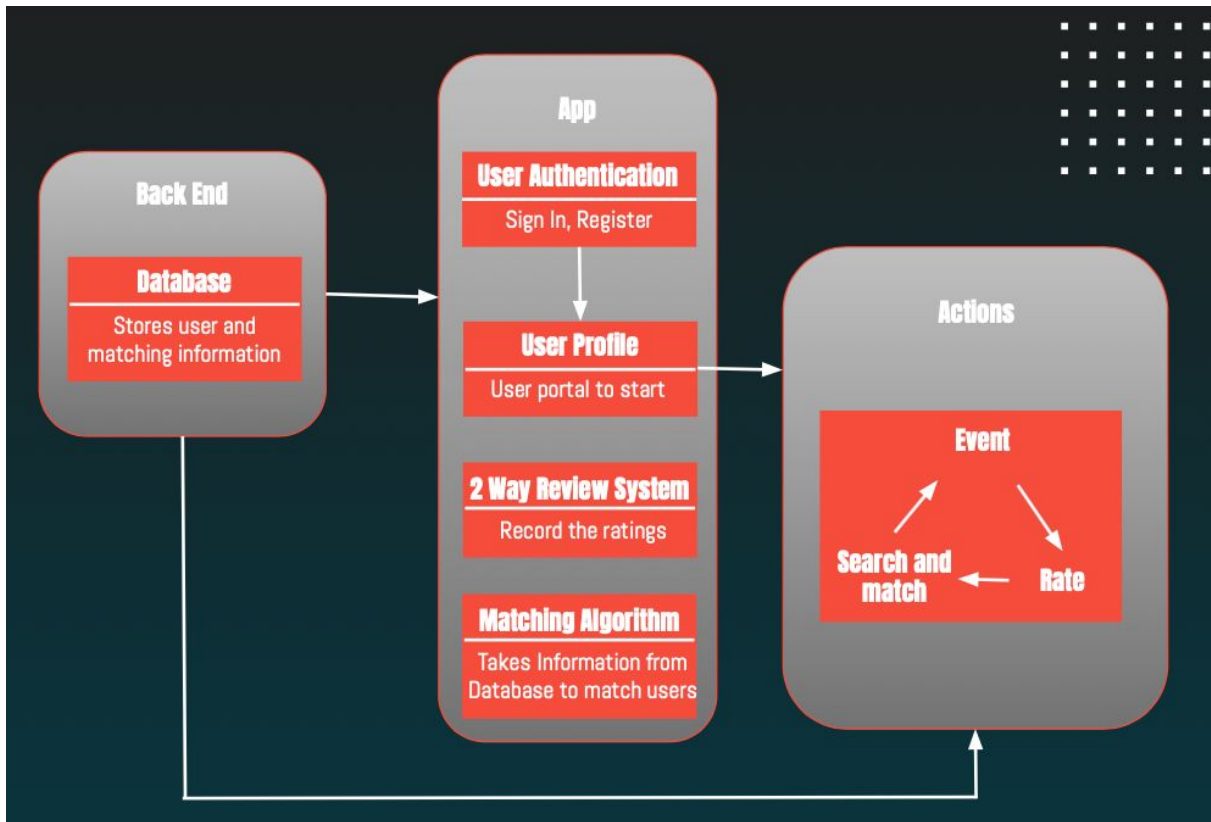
Back End

Database

Stores user and matching information

App

User Authentication

Sign In, Register

User Profile

User portal to start

2 Way Review System

Record the ratings

Matching Algorithm

Takes Information from Database to match users

Actions

Event

Search and match

Rate